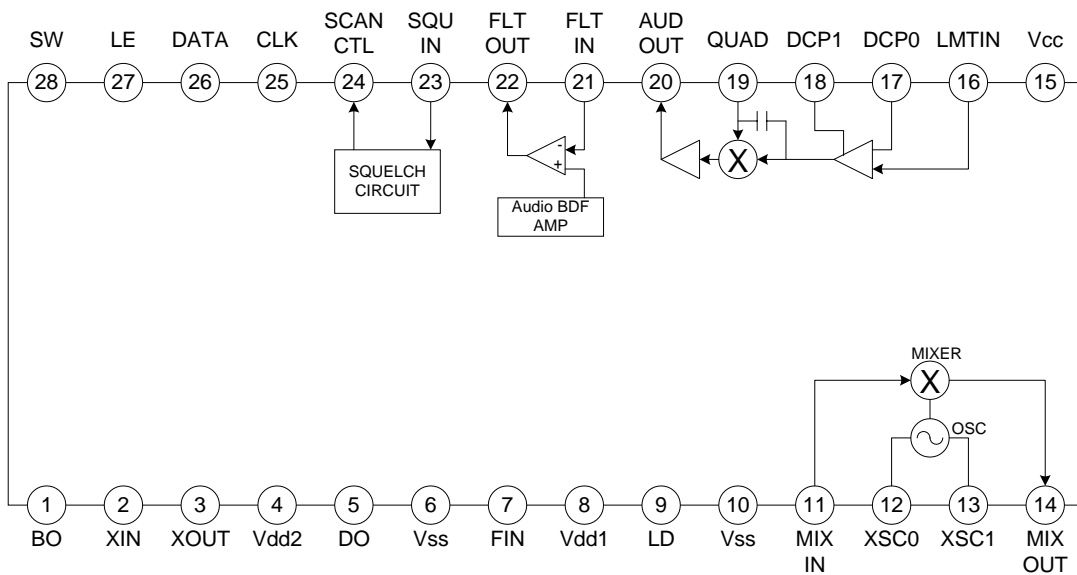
SW LE DATA CLK SCAN CTL SQU IN FLT OUT FLT IN AUD OUT QUAD DCP1 DCP0 LMTIN Vcc

28 27 26 25 24 23 22 21 20 19 18 17 16 15

SQUELCH CIRCUIT

-
+

Audio BDF AMP

X

MIXER

X

OSC

1 2 3 4 5 6 7 8 9 10 11 12 13 14

BO XIN XOUT Vdd2 DO Vss FIN Vdd1 LD Vss MIX IN XSC0 XSC1 MIX OUT